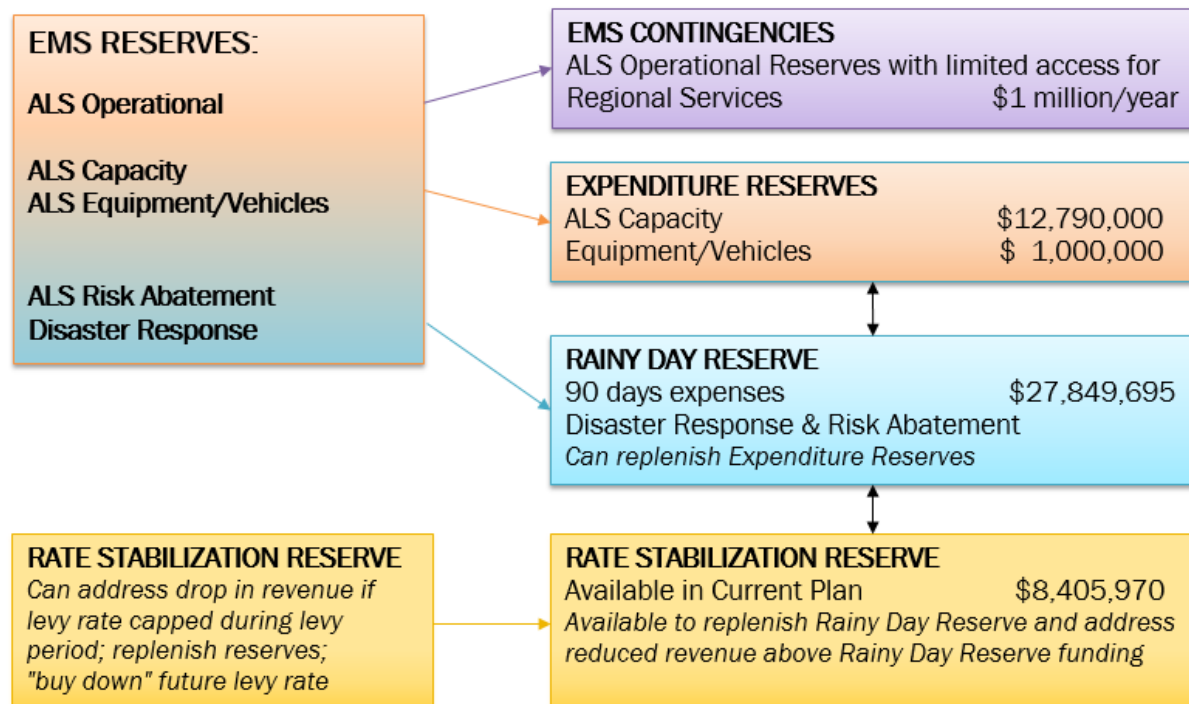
EMS RESERVES:

ALS Operational

ALS Capacity
ALS Equipment/Vehicles

ALS Risk Abatement
Disaster Response

EMS CONTINGENCIES
ALS Operational Reserves with limited access for Regional Services $1 million/year

EXPENDITURE RESERVES
ALS Capacity $12,790,000
Equipment/Vehicles $ 1,000,000

RAINY DAY RESERVE
90 days expenses $27,849,695
Disaster Response & Risk Abatement
*Can replenish Expenditure Reserves*

RATE STABILIZATION RESERVE
*Can address drop in revenue if levy rate capped during levy period; replenish reserves; "buy down" future levy rate*

RATE STABILIZATION RESERVE
Available in Current Plan $8,405,970
*Available to replenish Rainy Day Reserve and address reduced revenue above Rainy Day Reserve funding*